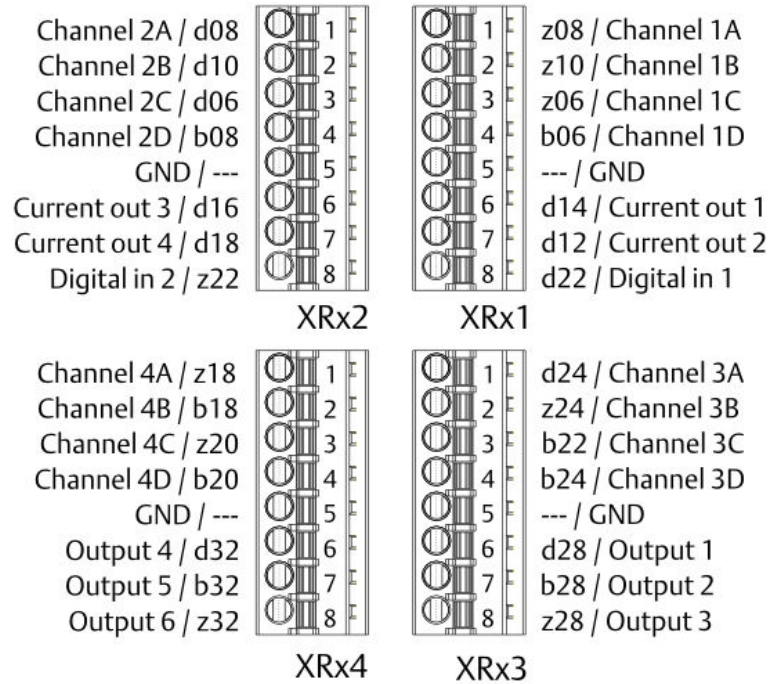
Channel 2A / d08
Channel 2B / d10
Channel 2C / d06
Channel 2D / b08
GND / ---
Current out 3 / d16
Current out 4 / d18
Digital in 2 / z22

1
2
3
4
5
6
7
8

XRx2

1
2
3
4
5
6
7
8

z08 / Channel 1A
z10 / Channel 1B
z06 / Channel 1C
b06 / Channel 1D
--- / GND
d14 / Current out 1
d12 / Current out 2
d22 / Digital in 1

XRx1

Channel 4A / z18
Channel 4B / b18
Channel 4C / z20
Channel 4D / b20
GND / ---
Output 4 / d32
Output 5 / b32
Output 6 / z32

1
2
3
4
5
6
7
8

XRx4

1
2
3
4
5
6
7
8

d24 / Channel 3A
z24 / Channel 3B
b22 / Channel 3C
b24 / Channel 3D
--- / GND
d28 / Output 1
b28 / Output 2
z28 / Output 3

XRx3